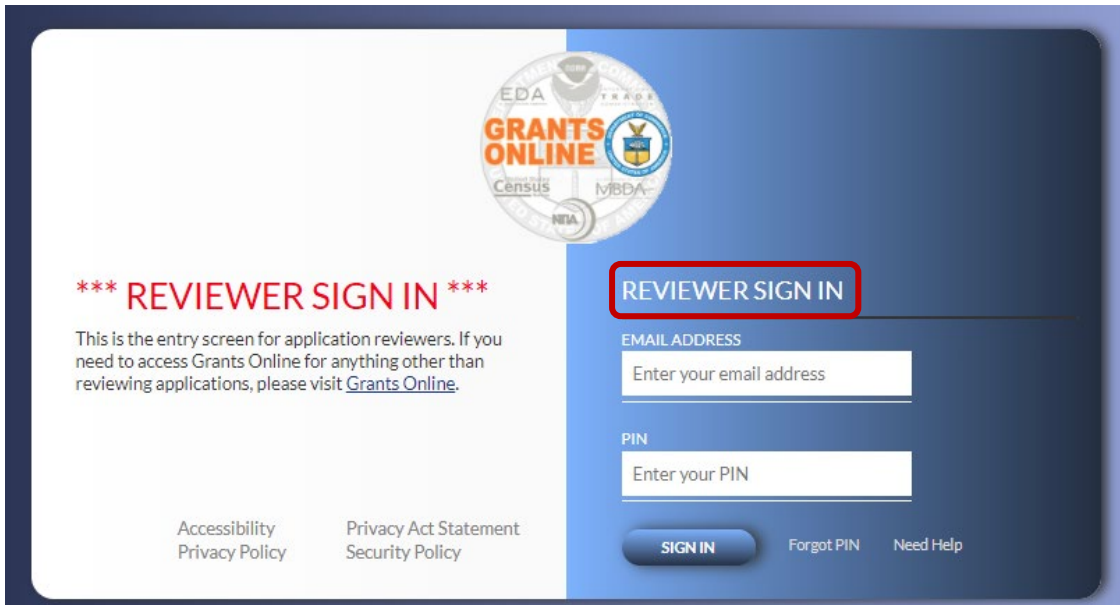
EDA
TRADE
GRANTS ONLINE
Census
MBDA
NTIA

*** REVIEWER SIGN IN ***

This is the entry screen for application reviewers. If you need to access Grants Online for anything other than reviewing applications, please visit Grants Online.

Accessibility
Privacy Policy
Privacy Act Statement
Security Policy

REVIEWER SIGN IN

EMAIL ADDRESS
Enter your email address

PIN
Enter your PIN

SIGN IN
Forgot PIN
Need Help